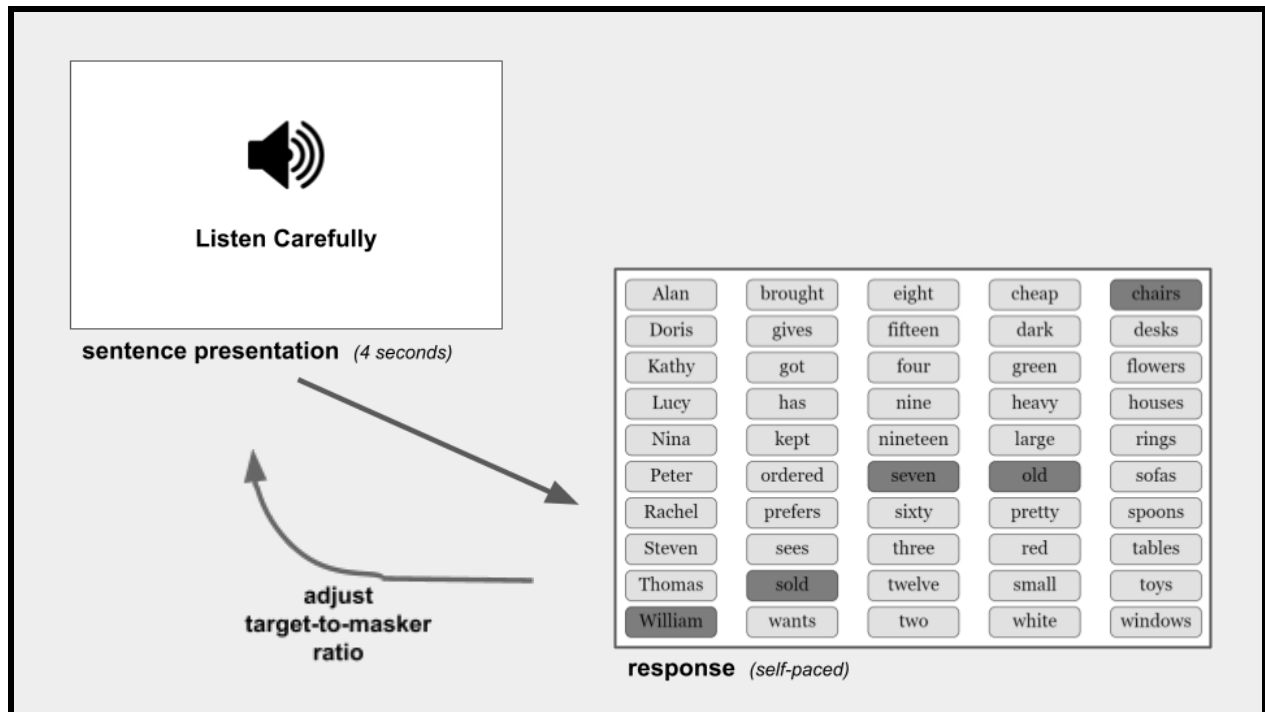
Listen Carefully

sentence presentation (4 seconds)

| Alan | brought | eight | cheap | chairs |
|---|---|---|---|---|
| Doris | gives | fifteen | dark | desks |
| Kathy | got | four | green | flowers |
| Lucy | has | nine | heavy | houses |
| Nina | kept | nineteen | large | rings |
| Peter | ordered | seven | old | sofas |
| Rachel | prefers | sixty | pretty | spoons |
| Steven | sees | three | red | tables |
| Thomas | sold | twelve | small | toys |
| William | wants | two | white | windows |

adjust target-to-masker ratio

response (self-paced)